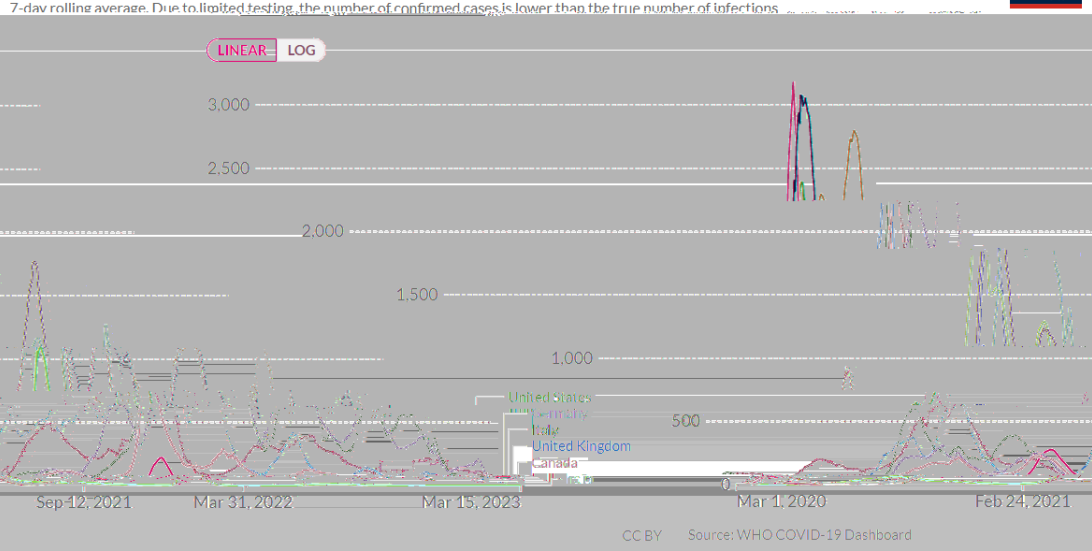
7-day rolling average. Due to limited testing, the number of confirmed cases is lower than the true number of infections

LINEAR LOG

3,000
2,500
2,000
1,500
1,000
500
0

United States
Germany
Italy
United Kingdom
Canada

Sep 12, 2021 Mar 31, 2022 Mar 15, 2023 Mar 1, 2020 Feb 24, 2021

CC BY Source: WHO COVID-19 Dashboard